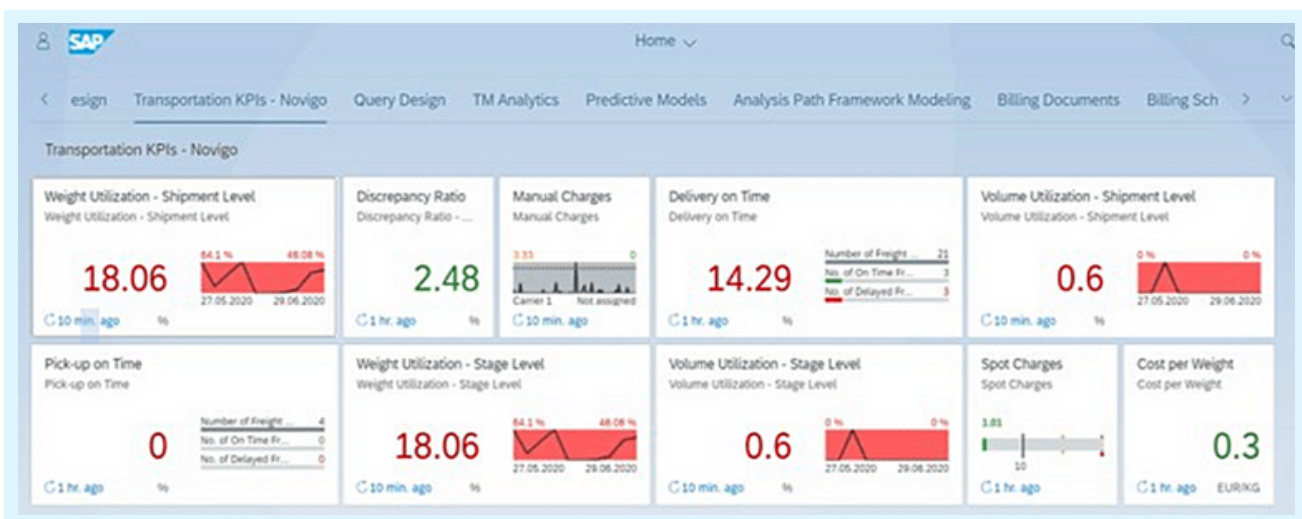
SAP

Home

< esign Transportation KPIs - Novigo Query Design TM Analytics Predictive Models Analysis Path Framework Modeling Billing Documents Billing Sch >

Transportation KPIs - Novigo

Weight Utilization - Shipment Level
Weight Utilization - Shipment Level
18.06
64.1 % 48.08 %
27.05.2020 29.06.2020
10 min. ago %

Discrepancy Ratio
Discrepancy Ratio - ...
2.48
1 hr. ago %

Manual Charges
Manual Charges
3.33 0
Carrier 1 Not assigned
10 min. ago

Delivery on Time
Delivery on Time
14.29
Number of Freight ... 21
No. of On Time Fr... 3
No. of Delayed Fr... 3
1 hr. ago %

Volume Utilization - Shipment Level
Volume Utilization - Shipment Level
0.6
0 % 0 %
27.05.2020 29.06.2020
10 min. ago %

Pick-up on Time
Pick-up on Time
0
Number of Freight ... 4
No. of On Time Fr... 0
No. of Delayed Fr... 0
1 hr. ago %

Weight Utilization - Stage Level
Weight Utilization - Stage Level
18.06
64.1 % 48.08 %
27.05.2020 29.06.2020
10 min. ago %

Volume Utilization - Stage Level
Volume Utilization - Stage Level
0.6
0 % 0 %
27.05.2020 29.06.2020
10 min. ago %

Spot Charges
Spot Charges
3.81
10
1 hr. ago

Cost per Weight
Cost per Weight
0.3
1 hr. ago EUR/KG